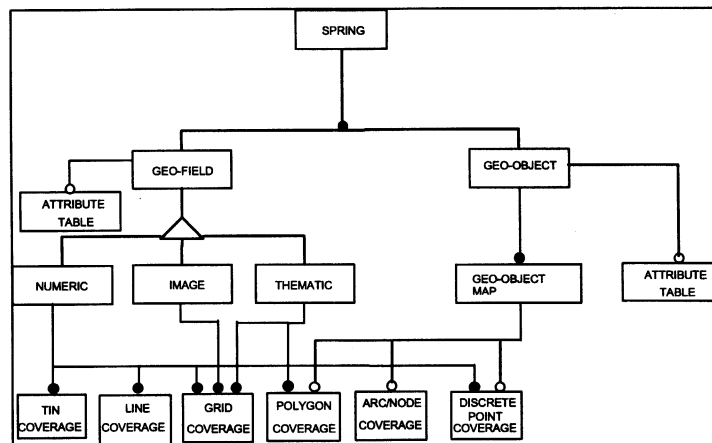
SPRING

GEO-FIELD

GEO-OBJECT

ATTRIBUTE TABLE

NUMERIC

IMAGE

THEMATIC

GEO-OBJECT MAP

ATTRIBUTE TABLE

TIN COVERAGE

LINE COVERAGE

GRID COVERAGE

POLYGON COVERAGE

ARC/NODE COVERAGE

DISCRETE POINT COVERAGE